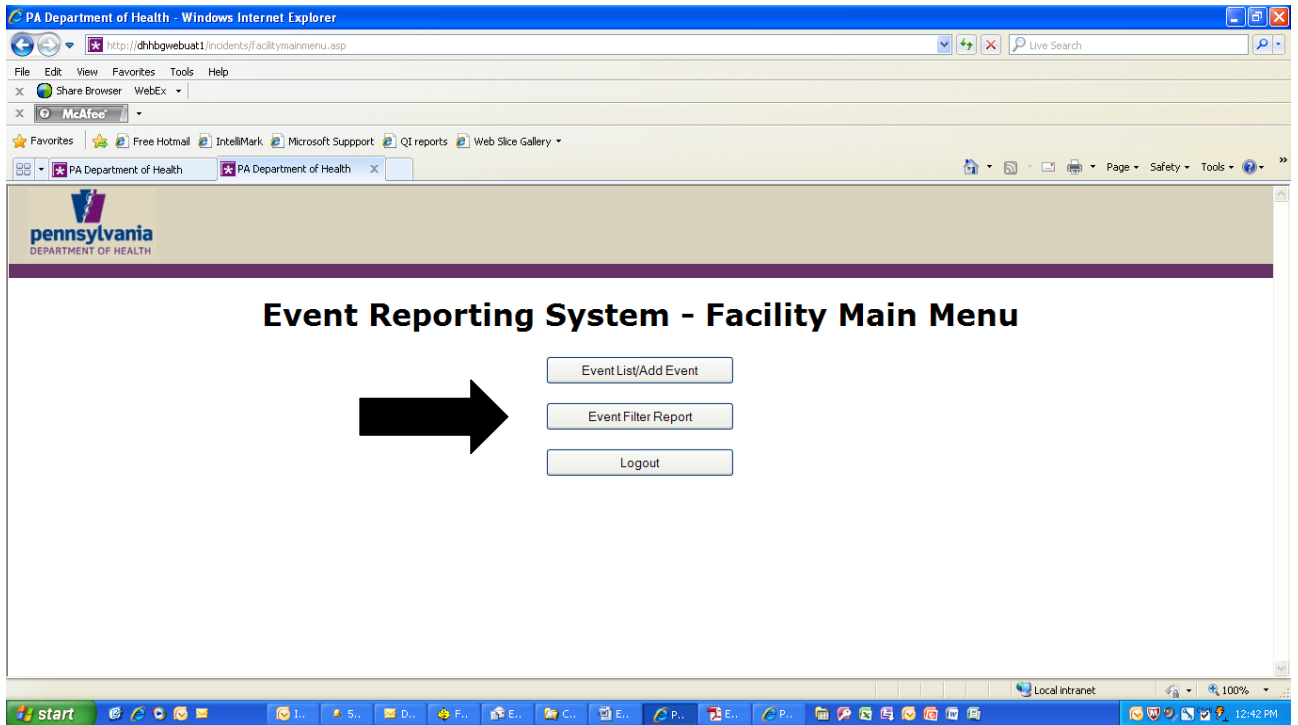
PA Department of Health - Windows Internet Explorer

http://dhhbgwebuat1/incidents/facilitymainmenu.asp

Live Search

File Edit View Favorites Tools Help

Share Browser WebEx

McAfee

Favorites Free Hotmail IntelliMark Microsoft Suppport QI reports Web Slice Gallery

PA Department of Health PA Department of Health

Page Safety Tools

pennsylvania
DEPARTMENT OF HEALTH

Event Reporting System - Facility Main Menu

Event List/Add Event

Event Filter Report

Logout

Local intranet 100%

start I.. 5.. D.. F.. E.. C.. E.. P.. E.. P.. 12:42 PM